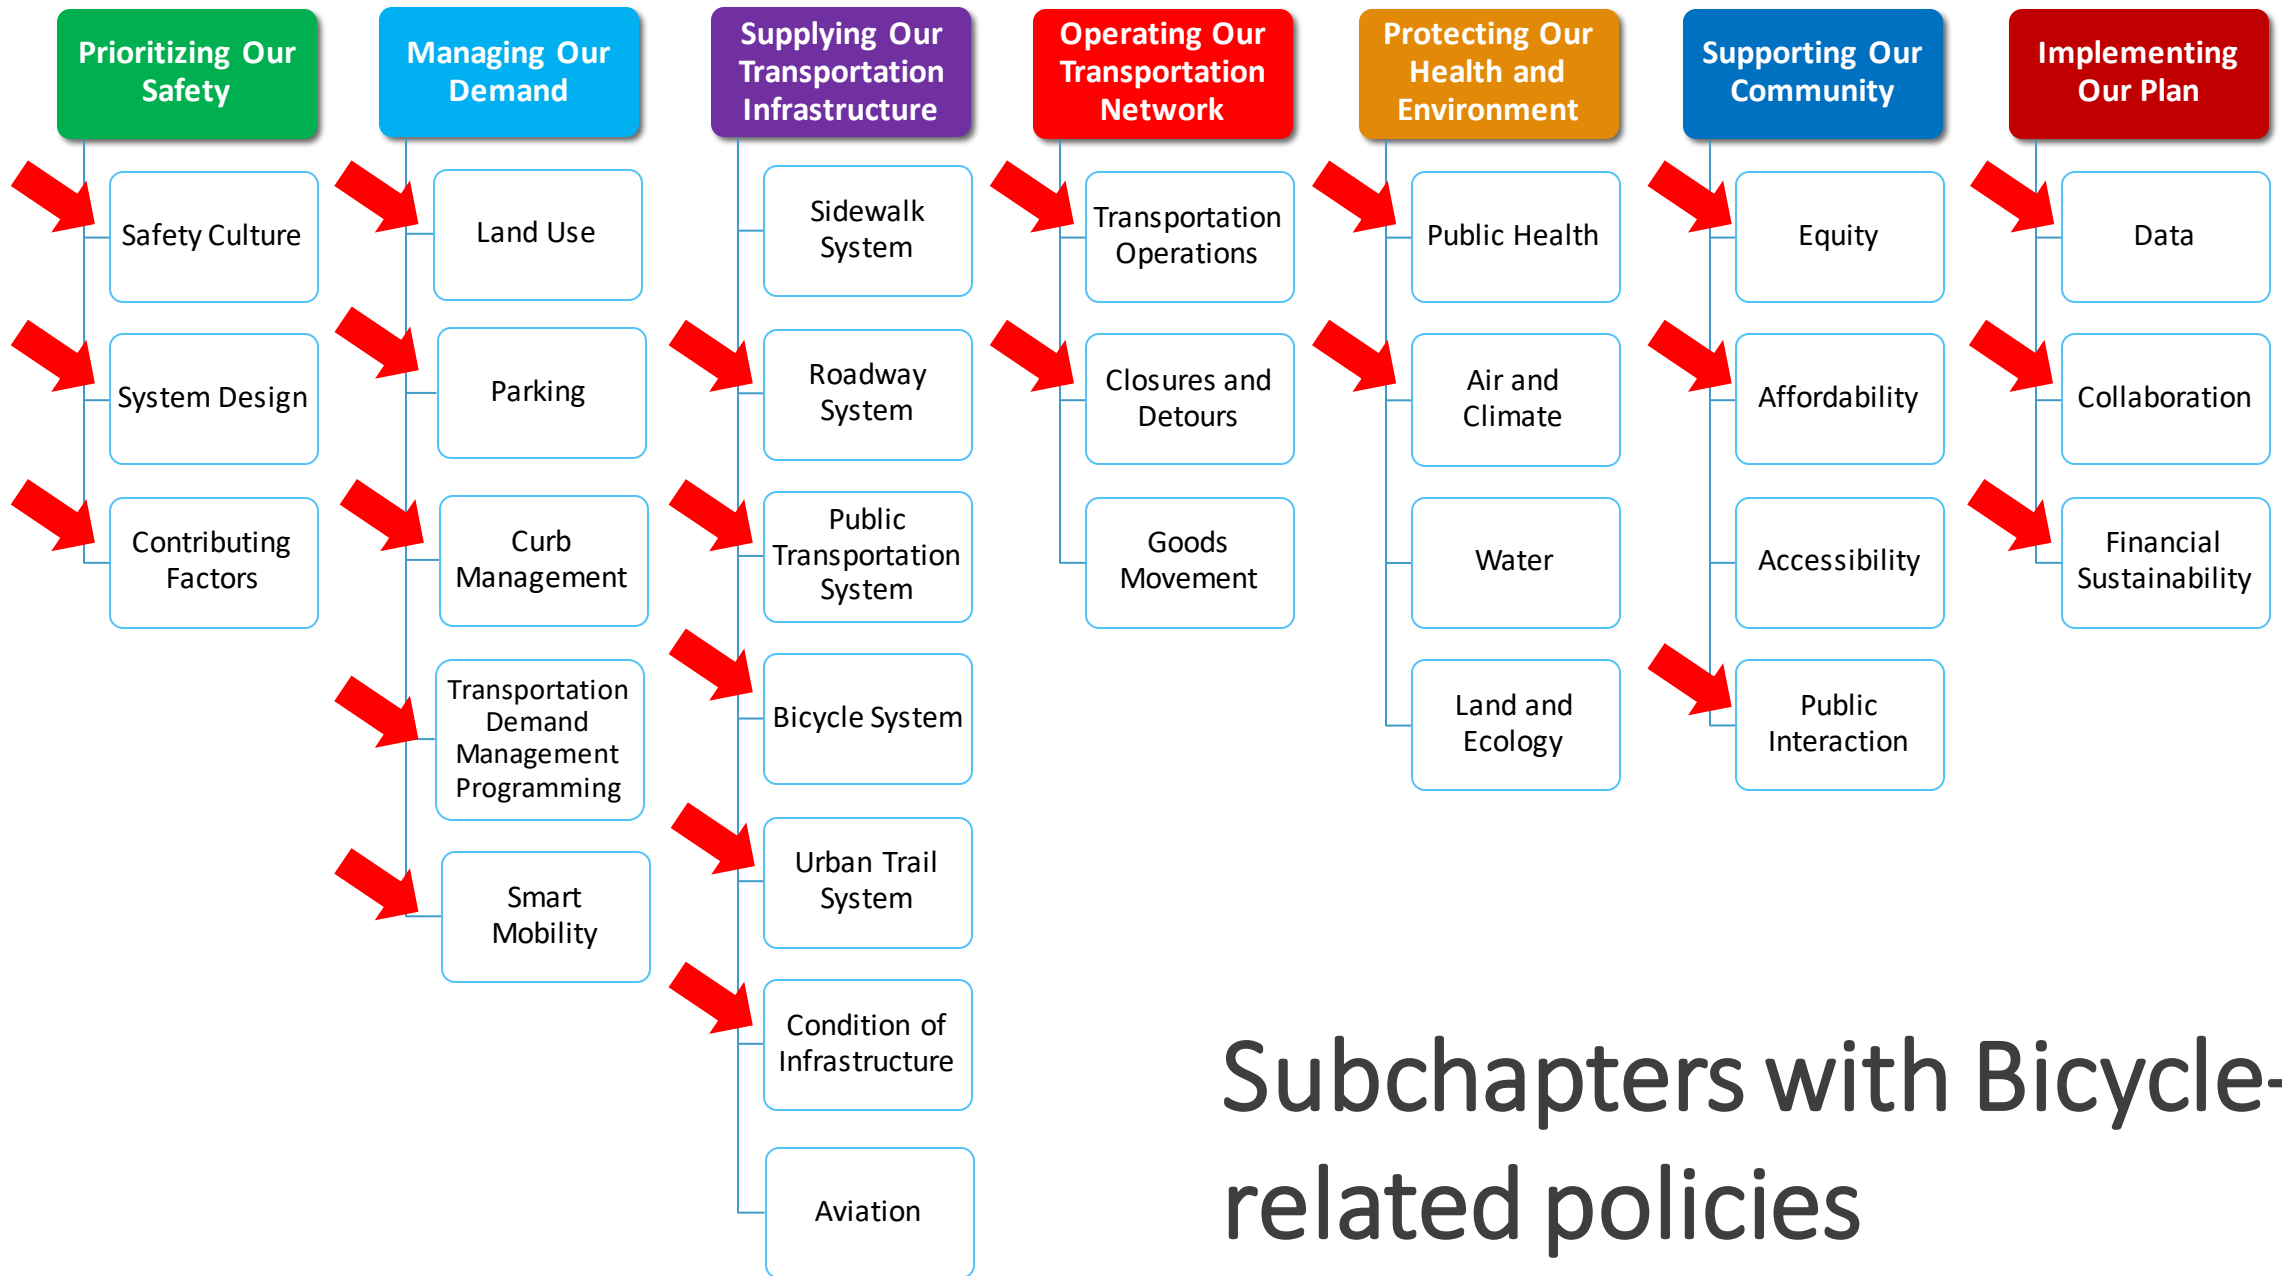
Prioritizing Our Safety

Safety Culture

System Design

Contributing Factors

Managing Our Demand

Land Use

Parking

Curb Management

Transportation Demand Management Programming

Smart Mobility

Supplying Our Transportation Infrastructure

Sidewalk System

Roadway System

Public Transportation System

Bicycle System

Urban Trail System

Condition of Infrastructure

Aviation

Operating Our Transportation Network

Transportation Operations

Closures and Detours

Goods Movement

Protecting Our Health and Environment

Public Health

Air and Climate

Water

Land and Ecology

Supporting Our Community

Equity

Affordability

Accessibility

Public Interaction

Implementing Our Plan

Data

Collaboration

Financial Sustainability

Subchapters with Bicycle-related policies